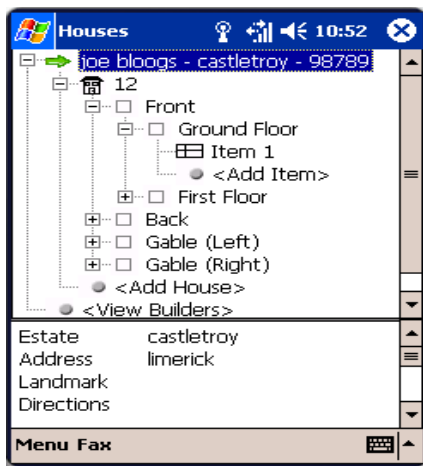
Houses 10:52

joe bloogs - castletroy - 98789

12

Front

Ground Floor

Item 1

<Add Item>

First Floor

Back

Gable (Left)

Gable (Right)

<Add House>

<View Builders>

| Estate | castletroy |
|---|---|
| Address | limerick |
| Landmark | |
| Directions | |

Menu Fax